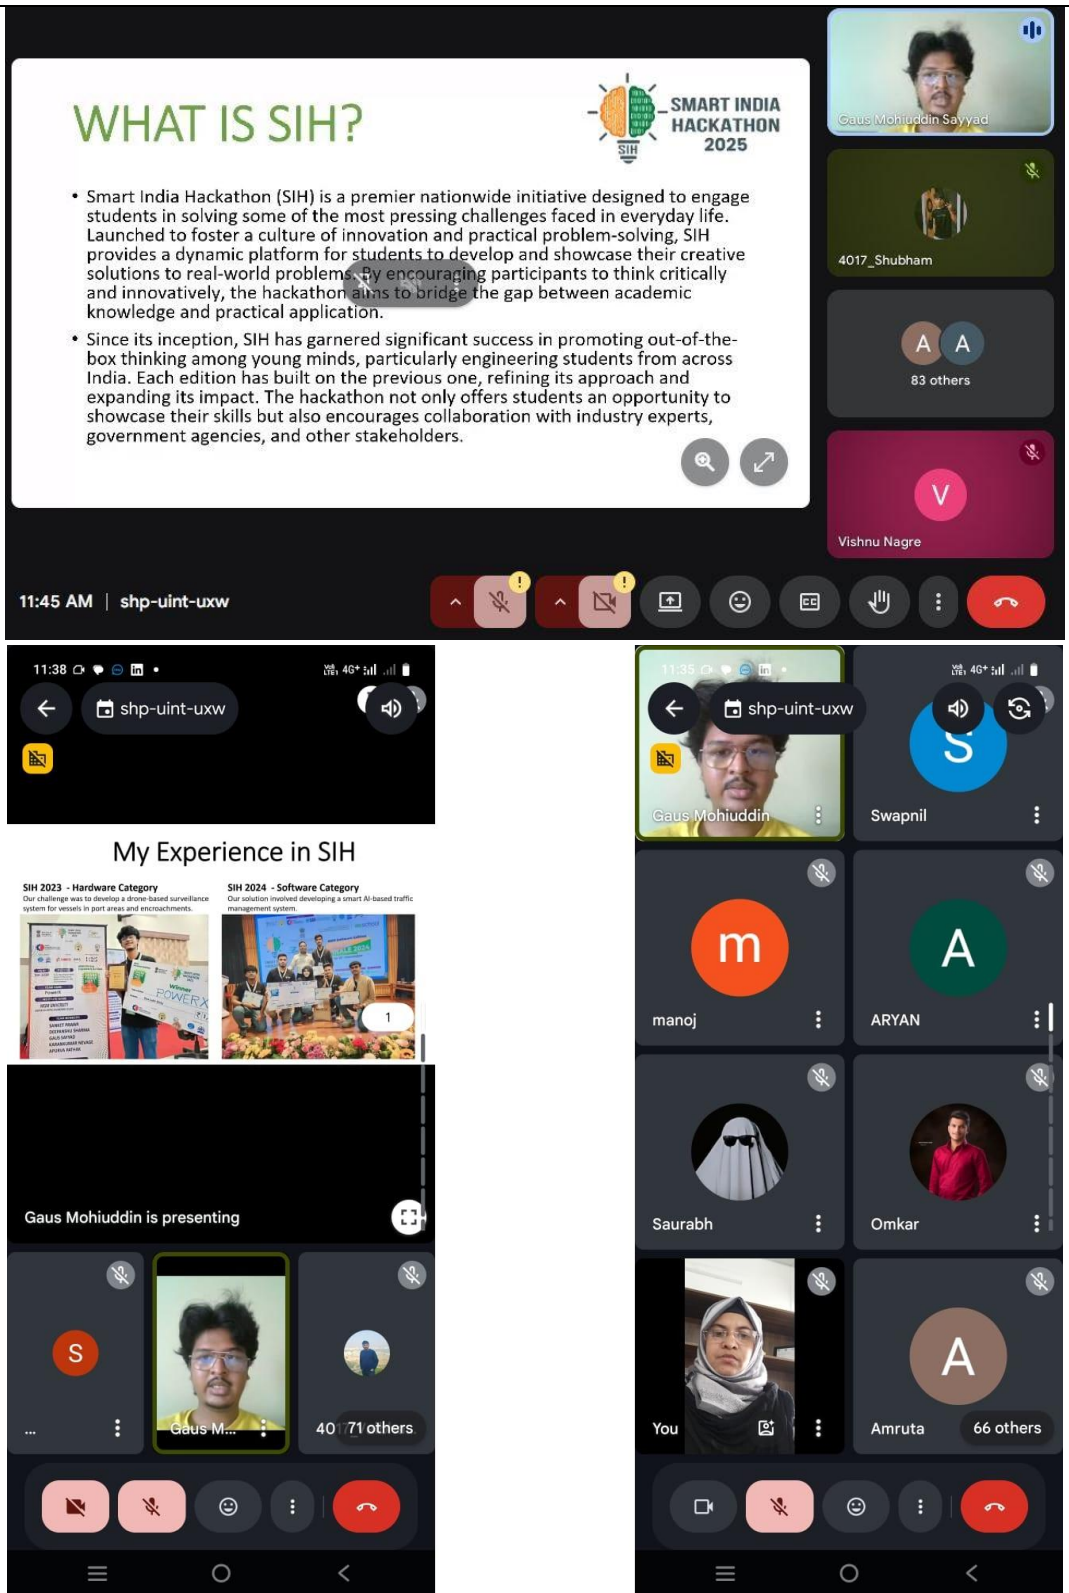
WHAT IS SIH?

SMART INDIA HACKATHON 2025

SIH

• Smart India Hackathon (SIH) is a premier nationwide initiative designed to engage students in solving some of the most pressing challenges faced in everyday life. Launched to foster a culture of innovation and practical problem-solving, SIH provides a dynamic platform for students to develop and showcase their creative solutions to real-world problems. By encouraging participants to think critically and innovatively, the hackathon aims to bridge the gap between academic knowledge and practical application.

• Since its inception, SIH has garnered significant success in promoting out-of-the-box thinking among young minds, particularly engineering students from across India. Each edition has built on the previous one, refining its approach and expanding its impact. The hackathon not only offers students an opportunity to showcase their skills but also encourages collaboration with industry experts, government agencies, and other stakeholders.

Gaus Mohiuddin Sayyad

4017_Shubham

A A
83 others

V
Vishnu Nagre

11:45 AM | shp-uint-uxw

11:38

shp-uint-uxw

My Experience in SIH

SIH 2023 - Hardware Category
Our challenge was to develop a drone-based surveillance system for vessels in port areas and encroachments.

SIH 2024 - Software Category
Our solution involved developing a smart AI-based traffic management system.

POWERX

1

Gaus Mohiuddin is presenting

S
...

Gaus M...

40 71 others

11:35

shp-uint-uxw

Gaus Mohiuddin

S
Swapnil

m
manoj

A
ARYAN

Saurabh

Omkar

You

A
Amruta

66 others